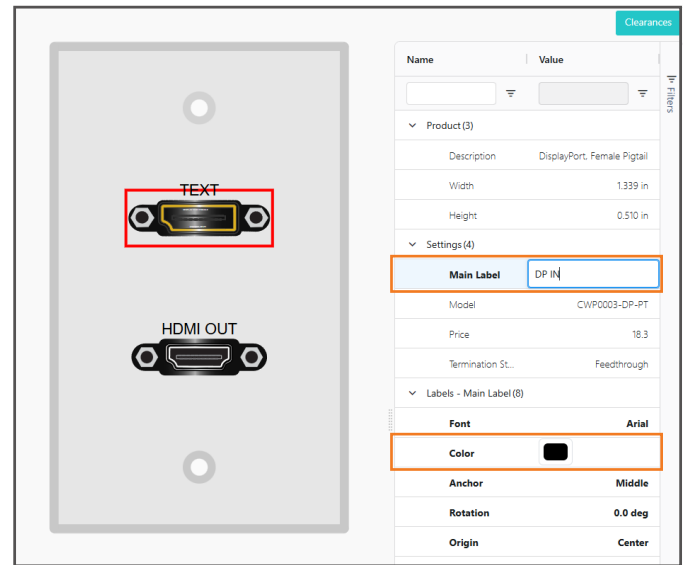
Clearances

TEXT

HDMI OUT

| Name | Value |
|---|---|
| Product (3) | |
| Description | DisplayPort, Female Pigtail |
| Width | 1.339 in |
| Height | 0.510 in |
| Settings (4) | |
| Main Label | DP IN |
| Model | CWP0003-DP-PT |
| Price | 18.3 |
| Termination St... | Feedthrough |
| Labels - Main Label (8) | |
| Font | Arial |
| Color | |
| Anchor | Middle |
| Rotation | 0.0 deg |
| Origin | Center |

Filters